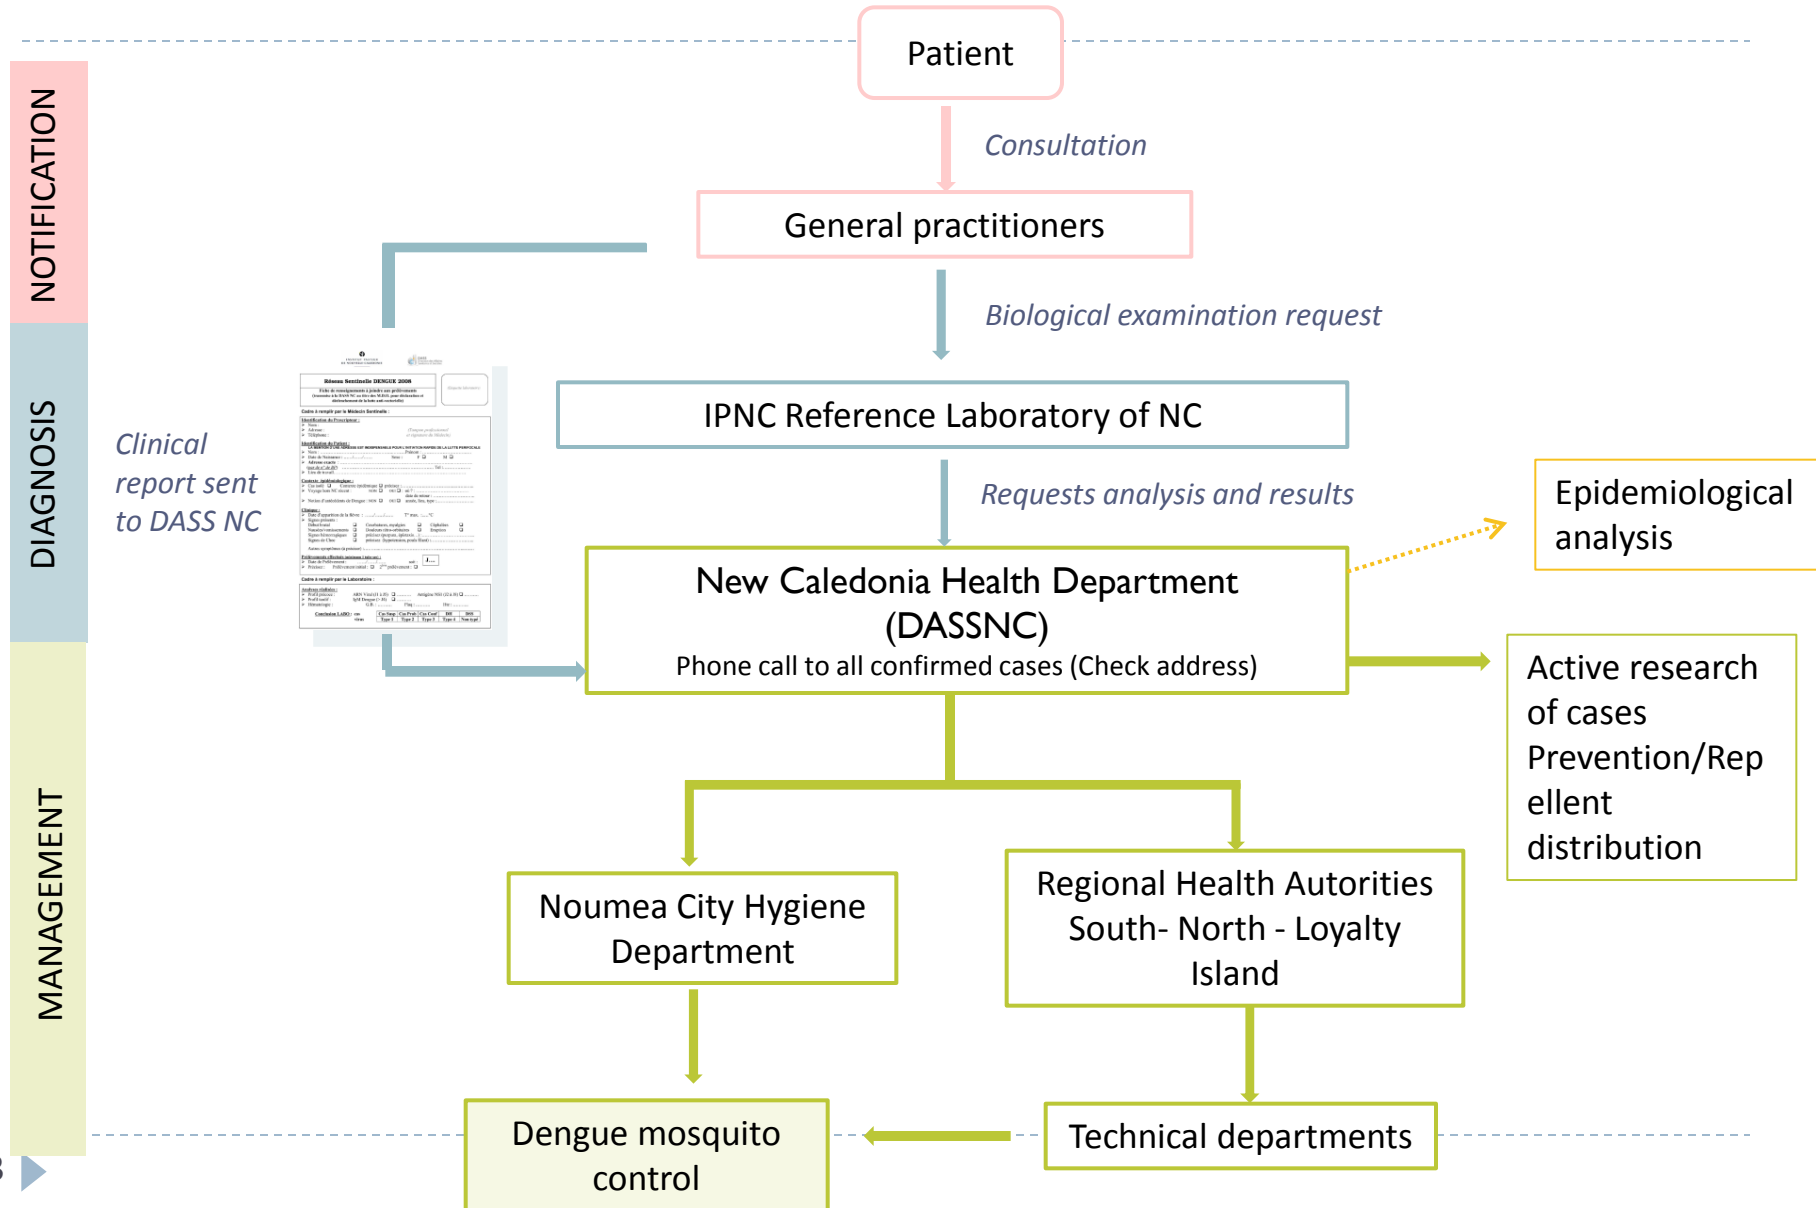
NOTIFICATION

DIAGNOSIS

MANAGEMENT

Patient

Consultation

General practitioners

Biological examination request

IPNC Reference Laboratory of NC

Clinical report sent to DASS NC

Réseau Sentinelle DENGUE 2008

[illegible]

Requests analysis and results

Epidemiological analysis

New Caledonia Health Department (DASSNC)
Phone call to all confirmed cases (Check address)

Active research of cases Prevention/Repellent distribution

Noumea City Hygiene Department

Regional Health Autorities South- North - Loyalty Island

Dengue mosquito control

Technical departments

8